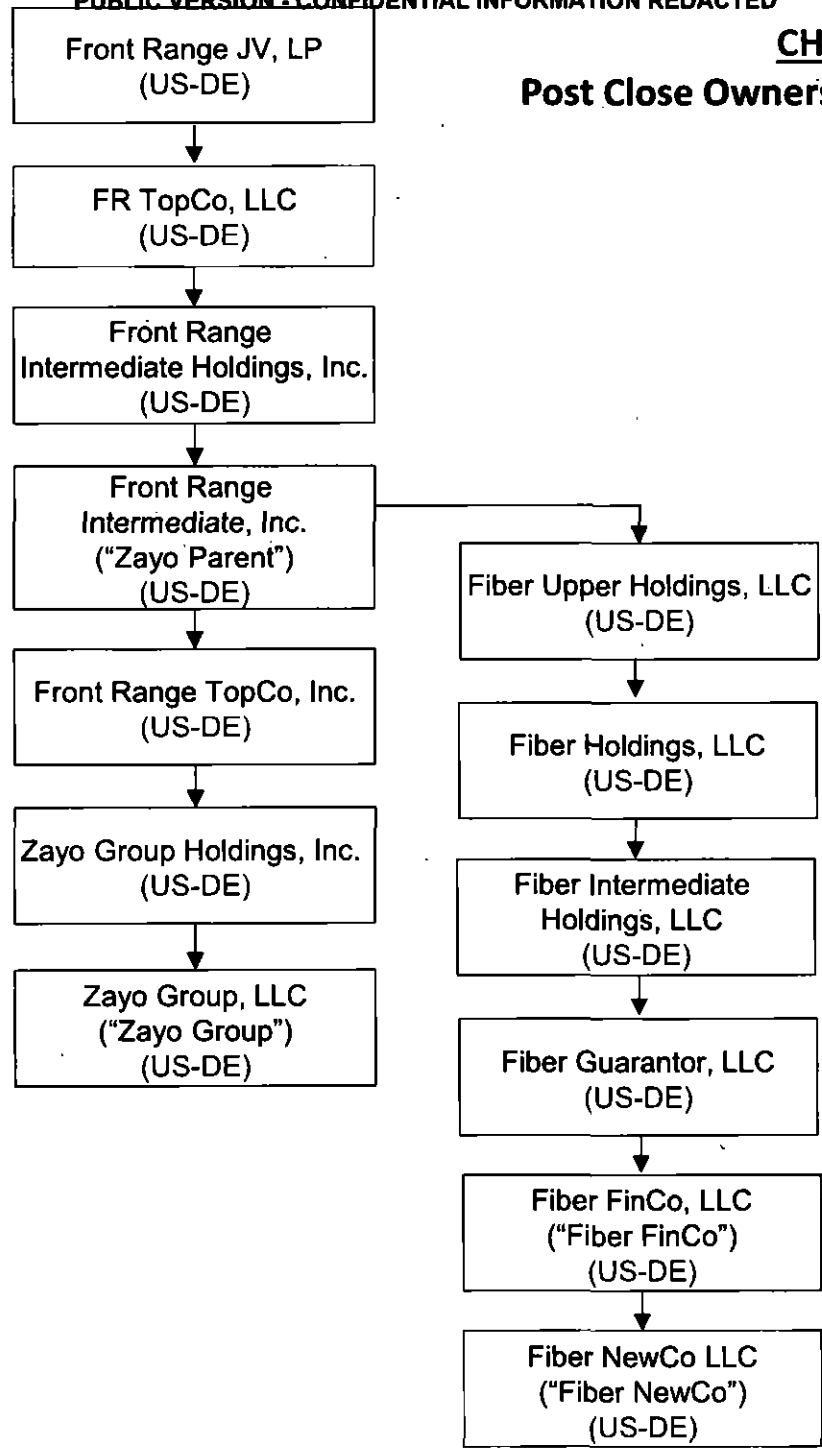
PUBLIC VERSION - CONFIDENTIAL INFORMATION REDACTED

CH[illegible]

Post Close Owners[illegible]

Front Range JV, LP
(US-DE)

FR TopCo, LLC
(US-DE)

Front Range
Intermediate Holdings, Inc.
(US-DE)

Front Range
Intermediate, Inc.
("Zayo Parent")
(US-DE)

Front Range TopCo, Inc.
(US-DE)

Zayo Group Holdings, Inc.
(US-DE)

Zayo Group, LLC
("Zayo Group")
(US-DE)

Fiber Upper Holdings, LLC
(US-DE)

Fiber Holdings, LLC
(US-DE)

Fiber Intermediate
Holdings, LLC
(US-DE)

Fiber Guarantor, LLC
(US-DE)

Fiber FinCo, LLC
("Fiber FinCo")
(US-DE)

Fiber NewCo LLC
("Fiber NewCo")
(US-DE)